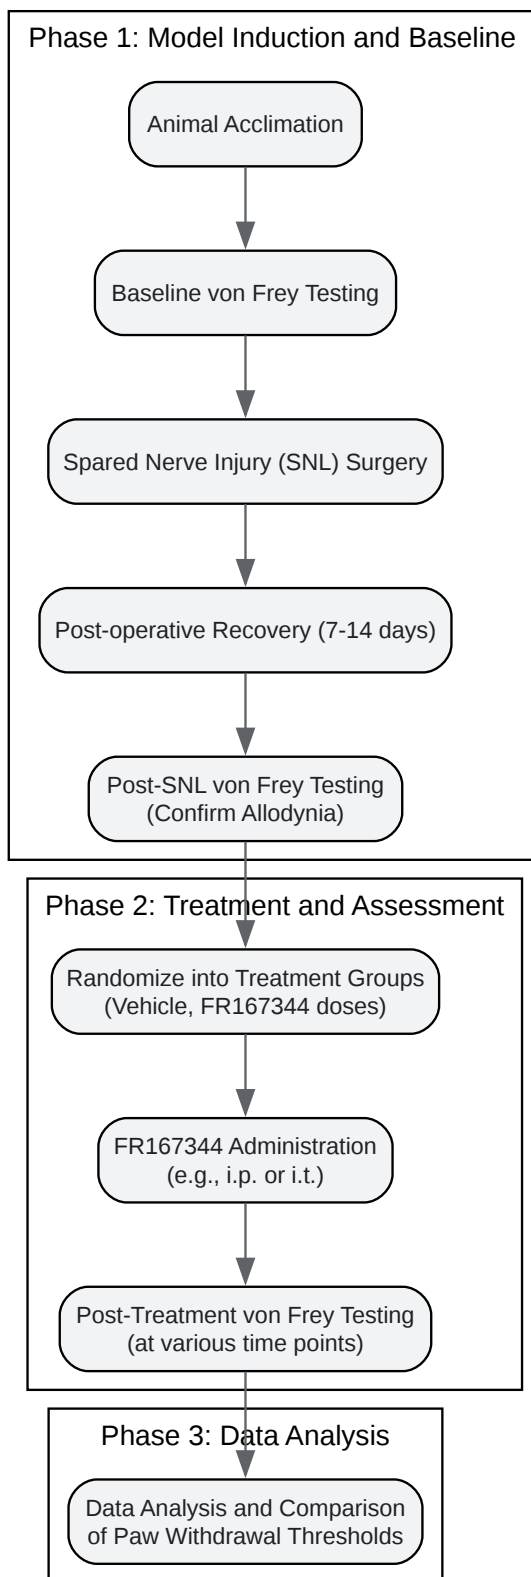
Phase 1: Model Induction and Baseline

Animal Acclimation

Baseline von Frey Testing

Spared Nerve Injury (SNL) Surgery

Post-operative Recovery (7-14 days)

Post-SNL von Frey Testing (Confirm Allodynia)

Phase 2: Treatment and Assessment

Randomize into Treatment Groups (Vehicle, FR167344 doses)

FR167344 Administration (e.g., i.p. or i.t.)

Post-Treatment von Frey Testing (at various time points)

Phase 3: Data Analysis

Data Analysis and Comparison of Paw Withdrawal Thresholds